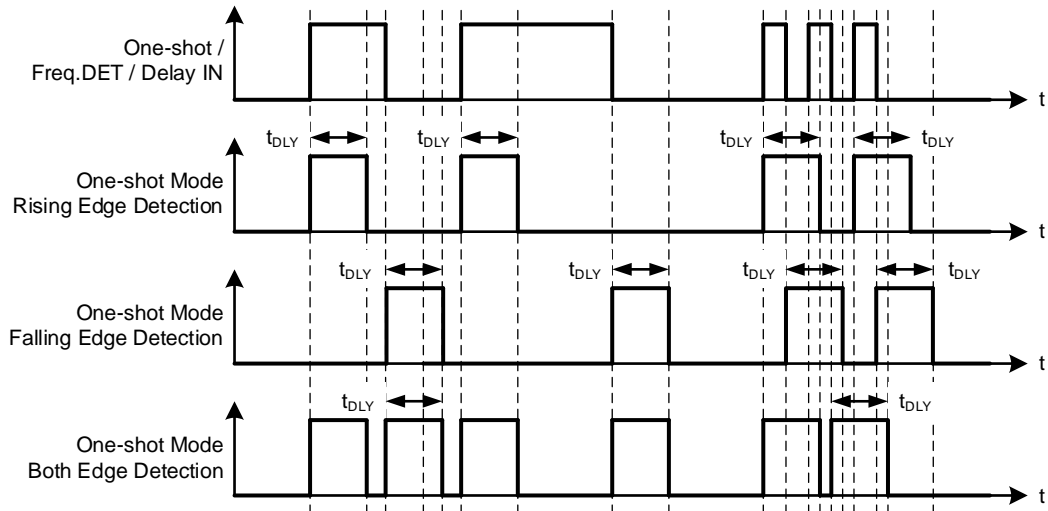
One-shot / Freq.DET / Delay IN

t

$t_{DLY}$ $t_{DLY}$ $t_{DLY}$ $t_{DLY}$

One-shot Mode Rising Edge Detection

t

$t_{DLY}$ $t_{DLY}$ $t_{DLY}$ $t_{DLY}$

One-shot Mode Falling Edge Detection

t

$t_{DLY}$ $t_{DLY}$

One-shot Mode Both Edge Detection

t